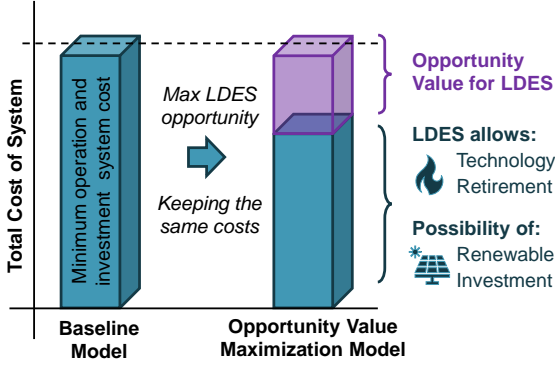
Total Cost of System

Minimum operation and investment system cost

Max LDES opportunity

Keeping the same costs

Opportunity Value for LDES

LDES allows:

Technology Retirement

Possibility of:

Renewable Investment

Baseline Model

Opportunity Value Maximization Model